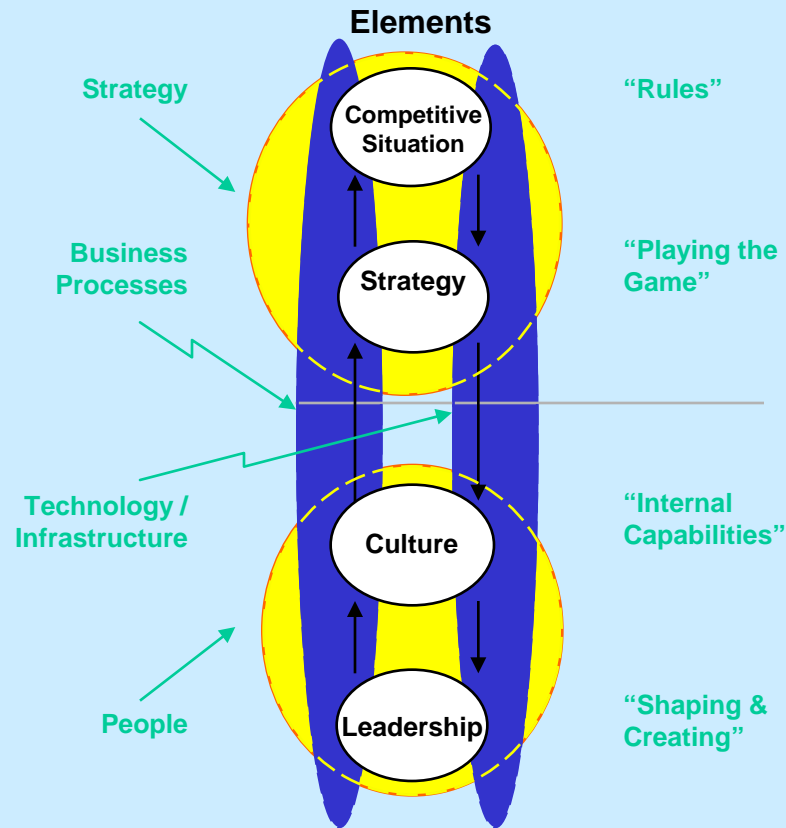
Elements

Strategy

“Rules”

Competitive Situation

Business Processes

Strategy

“Playing the Game”

Technology / Infrastructure

Culture

“Internal Capabilities”

People

Leadership

“Shaping & Creating”